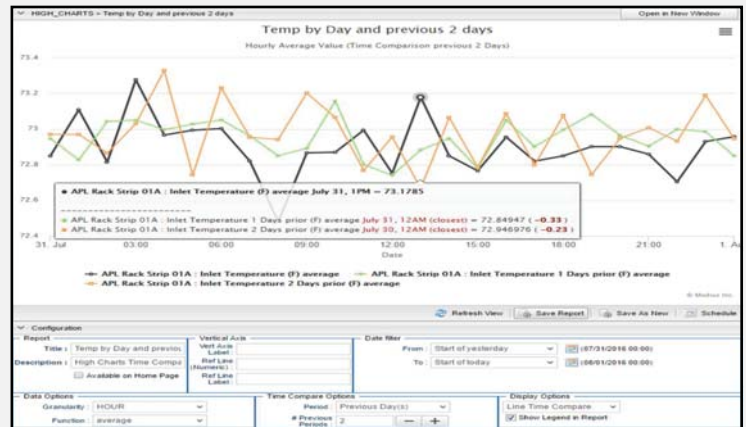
HIGH_CHARTS > Temp by Day and previous 2 days

Open in New Window

Temp by Day and previous 2 days

Hourly Average Value (Time Comparison previous 2 Days)

73.4

73.2

73

72.8

72.6

72.4

31. Jul

03:00

06:00

09:00

12:00

15:00

18:00

21:00

1. Au

Date

● APL Rack Strip 01A : Inlet Temperature (F) average July 31, 1PM = 73.1785

● APL Rack Strip 01A : Inlet Temperature 1 Days prior (F) average July 31, 12AM (closest) = 72.84947 (−0.33)

● APL Rack Strip 01A : Inlet Temperature 2 Days prior (F) average July 30, 12AM (closest) = 72.946976 (−0.23)

APL Rack Strip 01A : Inlet Temperature (F) average APL Rack Strip 01A : Inlet Temperature 1 Days prior (F) average APL Rack Strip 01A : Inlet Temperature 2 Days prior (F) average

© Modius Inc.

Refresh View Save Report Save As New Schedule

Configuration

Report

Title : Temp by Day and previou

Description : High Charts Time Compa

Available on Home Page

Vertical Axis

Vert Axis Label:

Ref Line (Numeric):

Ref Line Label:

Date filter

From : Start of yesterday (07/31/2016 00:00)

To : Start of today (08/01/2016 00:00)

Data Options

Granularity : HOUR

Function : average

Time Compare Options

Period : Previous Day(s)

# Previous Periods : 2 − +

Display Options

Line Time Compare

Show Legend in Report